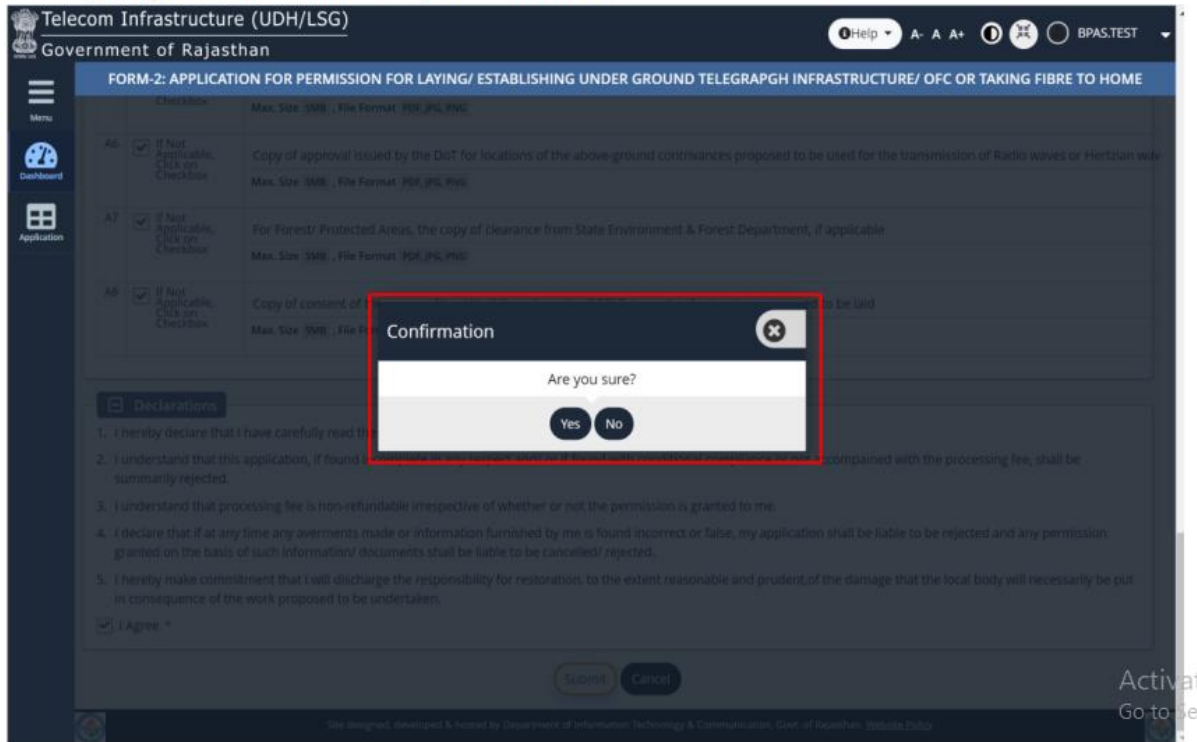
Telecom Infrastructure (UDH/LSG)
Government of Rajasthan

Help A- A A+ BPAS.TEST

Menu
Dashboard
Application

FORM-2: APPLICATION FOR PERMISSION FOR LAYING/ ESTABLISHING UNDER GROUND TELEGRAPGH INFRASTRUCTURE/ OFC OR TAKING FIBRE TO HOME

Checkbox
Max. Size 5MB , File Format PDF, JPG, PNG

A6 If Not Applicable, Click on Checkbox
Copy of approval issued by the DoT for locations of the above-ground contrivances proposed to be used for the transmission of Radio waves or Hertzian wav
Max. Size 5MB , File Format PDF, JPG, PNG

A7 If Not Applicable, Click on Checkbox
For Forest/ Protected Areas, the copy of clearance from State Environment & Forest Department, if applicable
Max. Size 5MB , File Format PDF, JPG, PNG

A8 If Not Applicable, Click on Checkbox
Copy of consent of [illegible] to be laid
Max. Size 5MB , File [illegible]

Confirmation
Are you sure?
Yes No

Declarations
1. I hereby declare that I have carefully read th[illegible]
2. I understand that this application, if found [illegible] accompanied with the processing fee, shall be summarily rejected.
3. I understand that processing fee is non-refundable irrespective of whether or not the permission is granted to me.
4. I declare that if at any time any averments made or information furnished by me is found incorrect or false, my application shall be liable to be rejected and any permission granted on the basis of such information/ documents shall be liable to be cancelled/ rejected.
5. I hereby make commitment that I will discharge the responsibility for restoration, to the extent reasonable and prudent,of the damage that the local body will necessarily be put in consequence of the work proposed to be undertaken.
I Agree *

Submit Cancel

Site designed, developed & hosted by Department of Information Technology & Communication, Govt. of Rajasthan. Website Policy

Activat
Go to Se